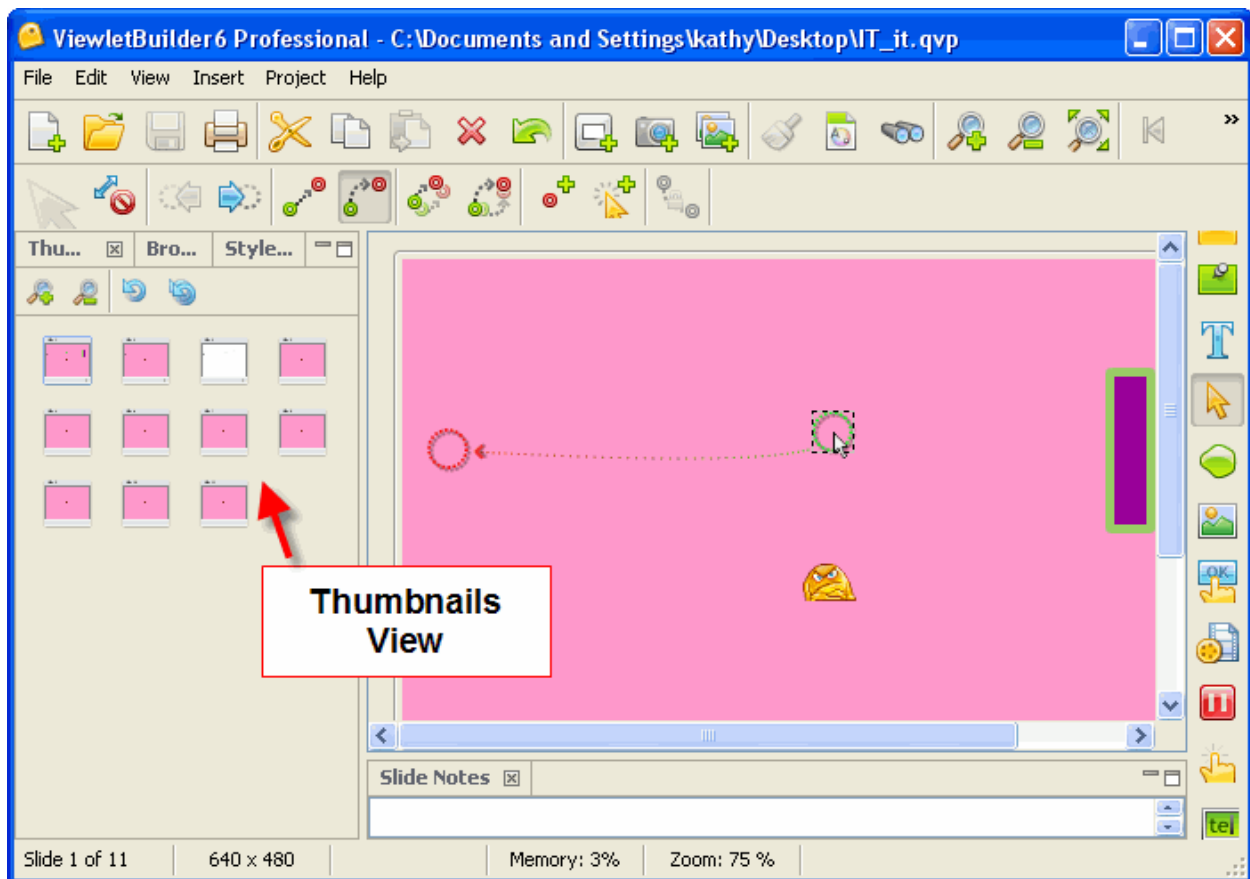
ViewletBuilder6 Professional - C:\Documents and Settings\kathy\Desktop\IT_it.qvp

File Edit View Insert Project Help

Thu... Bro... Style...

Thumbnails View

OK

tel

Slide Notes

Slide 1 of 11 640 x 480 Memory: 3% Zoom: 75 %